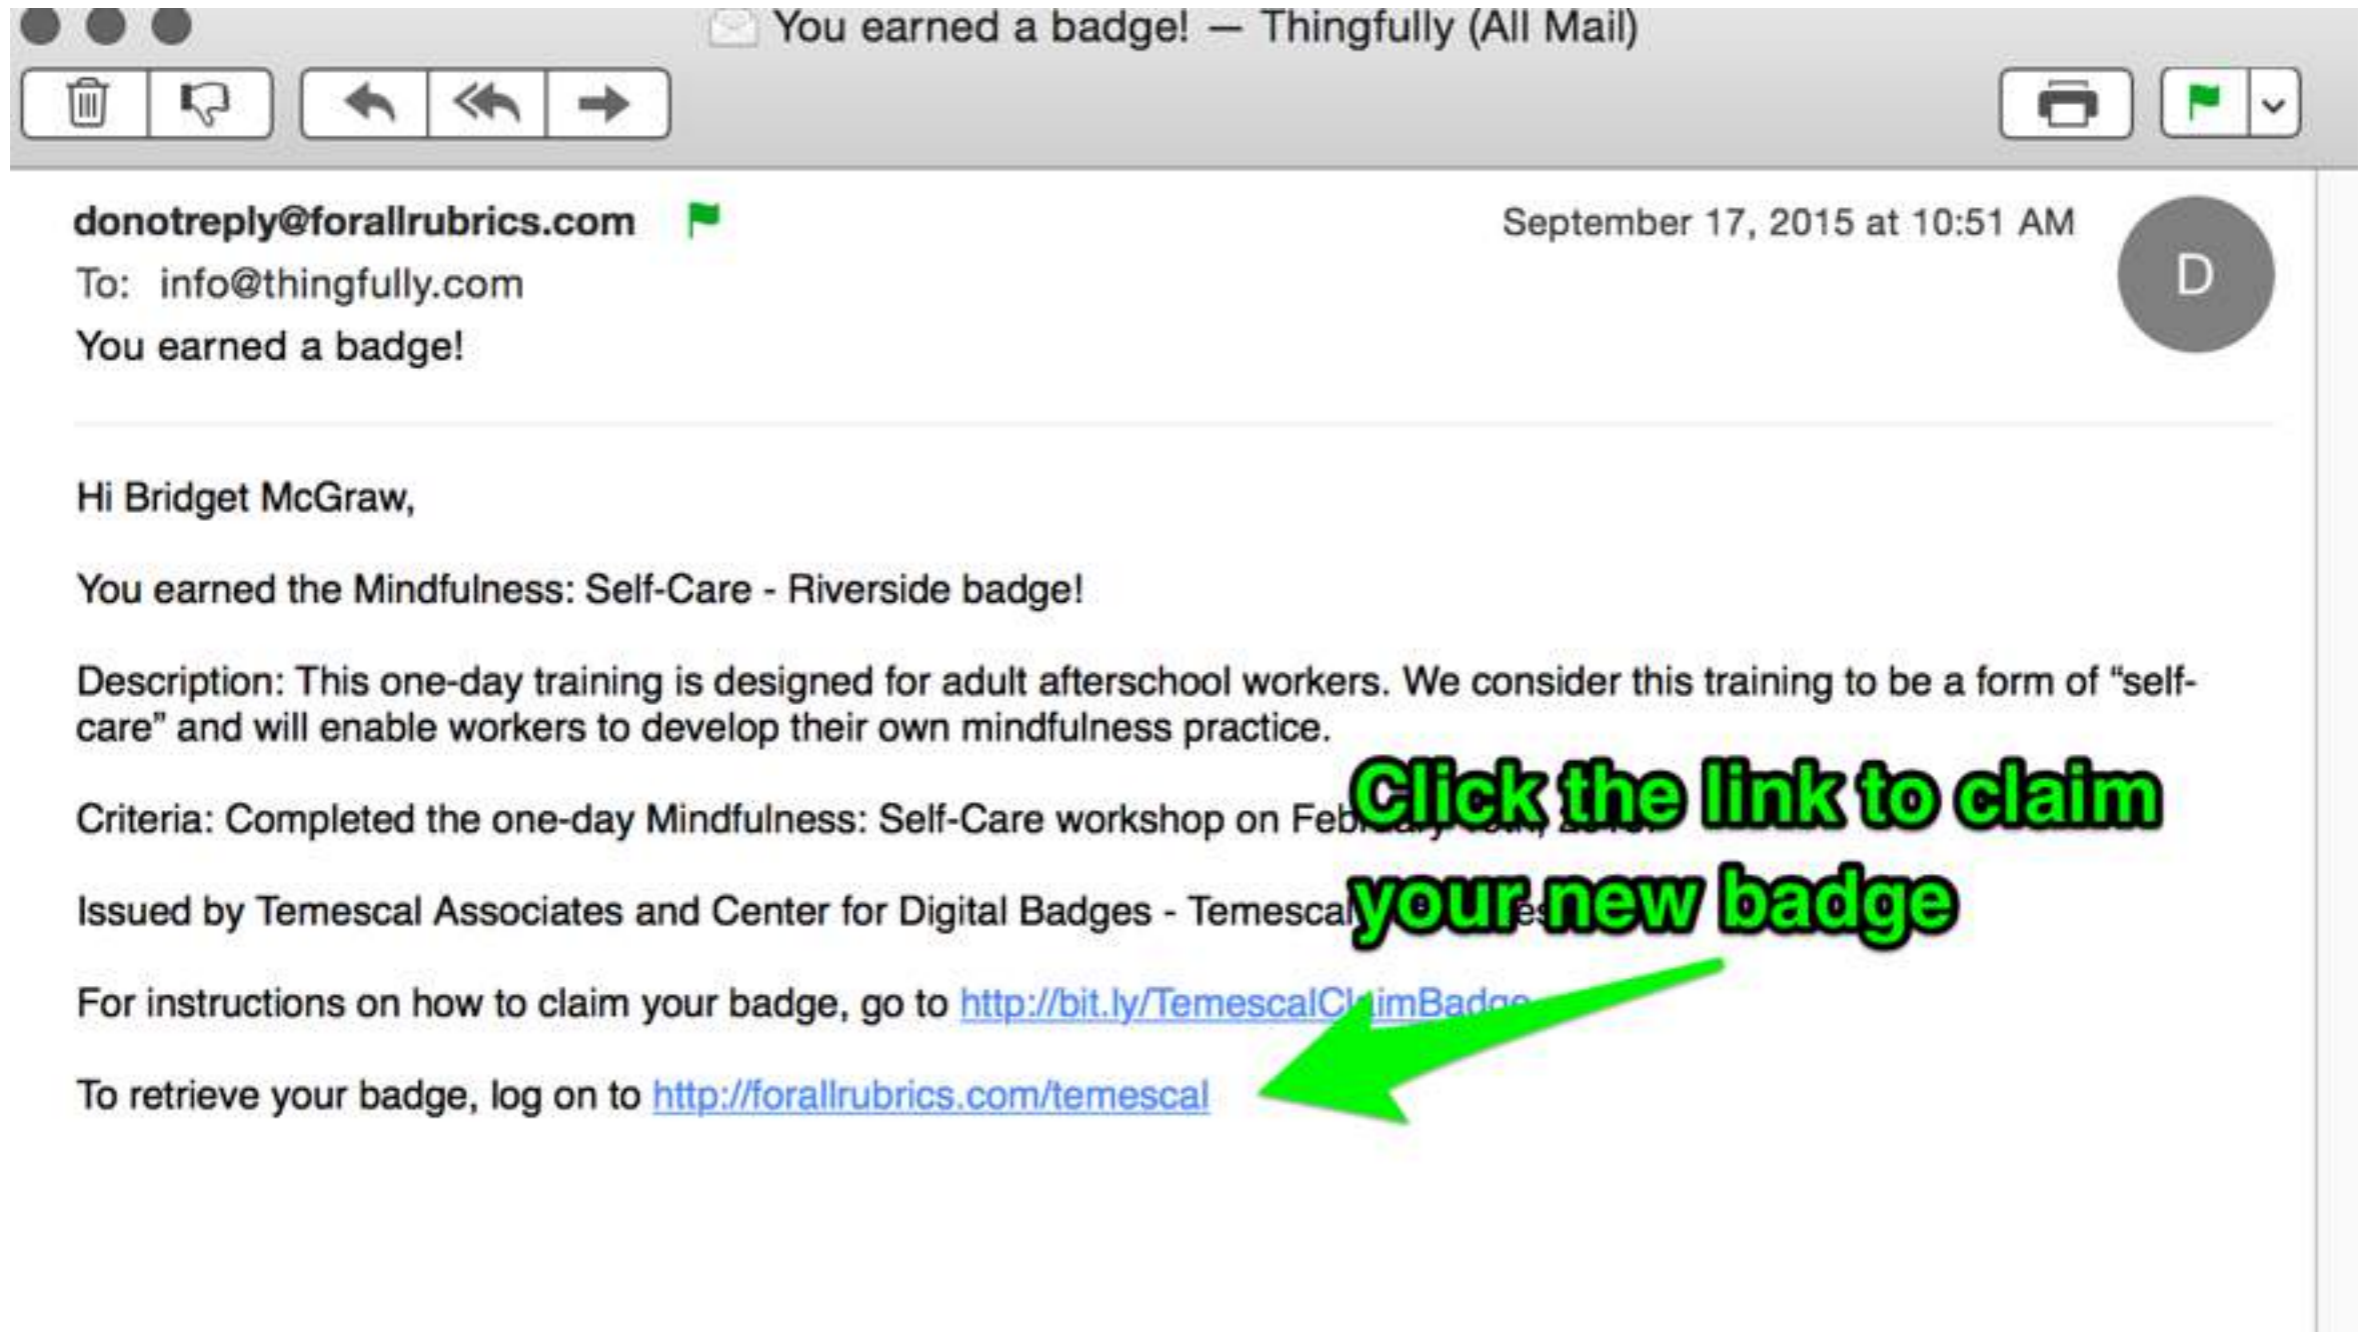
You earned a badge! — Thingfully (All Mail)

donotreply@forallrubrics.com

September 17, 2015 at 10:51 AM

D

To: info@thingfully.com

You earned a badge!

Hi Bridget McGraw,

You earned the Mindfulness: Self-Care - Riverside badge!

Description: This one-day training is designed for adult afterschool workers. We consider this training to be a form of "self-care" and will enable workers to develop their own mindfulness practice.

Criteria: Completed the one-day Mindfulness: Self-Care workshop on Feb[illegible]

Issued by Temescal Associates and Center for Digital Badges - Temescal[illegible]

For instructions on how to claim your badge, go to http://bit.ly/TemescalC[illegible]imBad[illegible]

To retrieve your badge, log on to http://forallrubrics.com/temescal

Click the link to claim your new badge